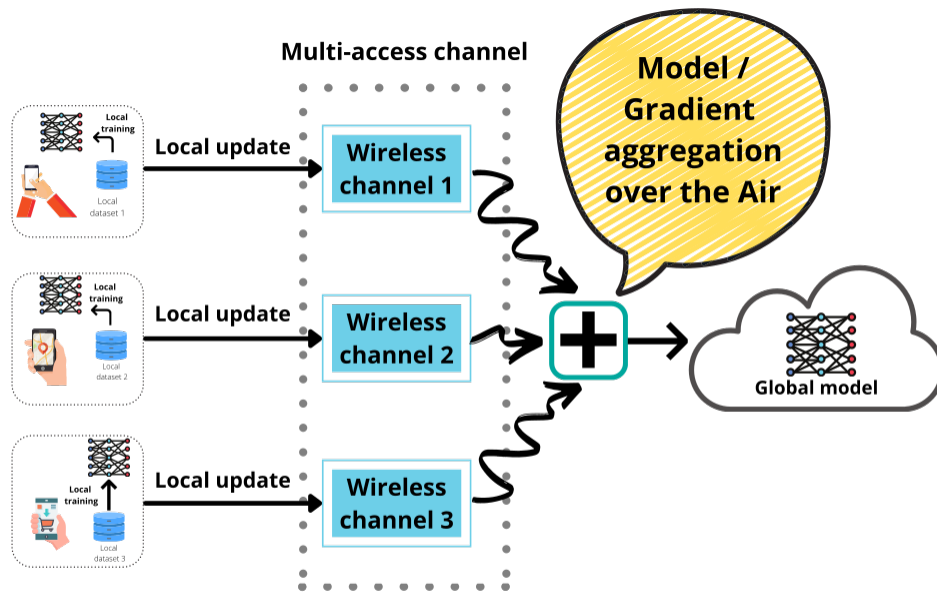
Multi-access channel

Model / Gradient aggregation over the Air

Local training
Local dataset 1

Local update

Wireless channel 1

Local training
Local dataset 2

Local update

Wireless channel 2

Global model

Local training
Local dataset 3

Local update

Wireless channel 3